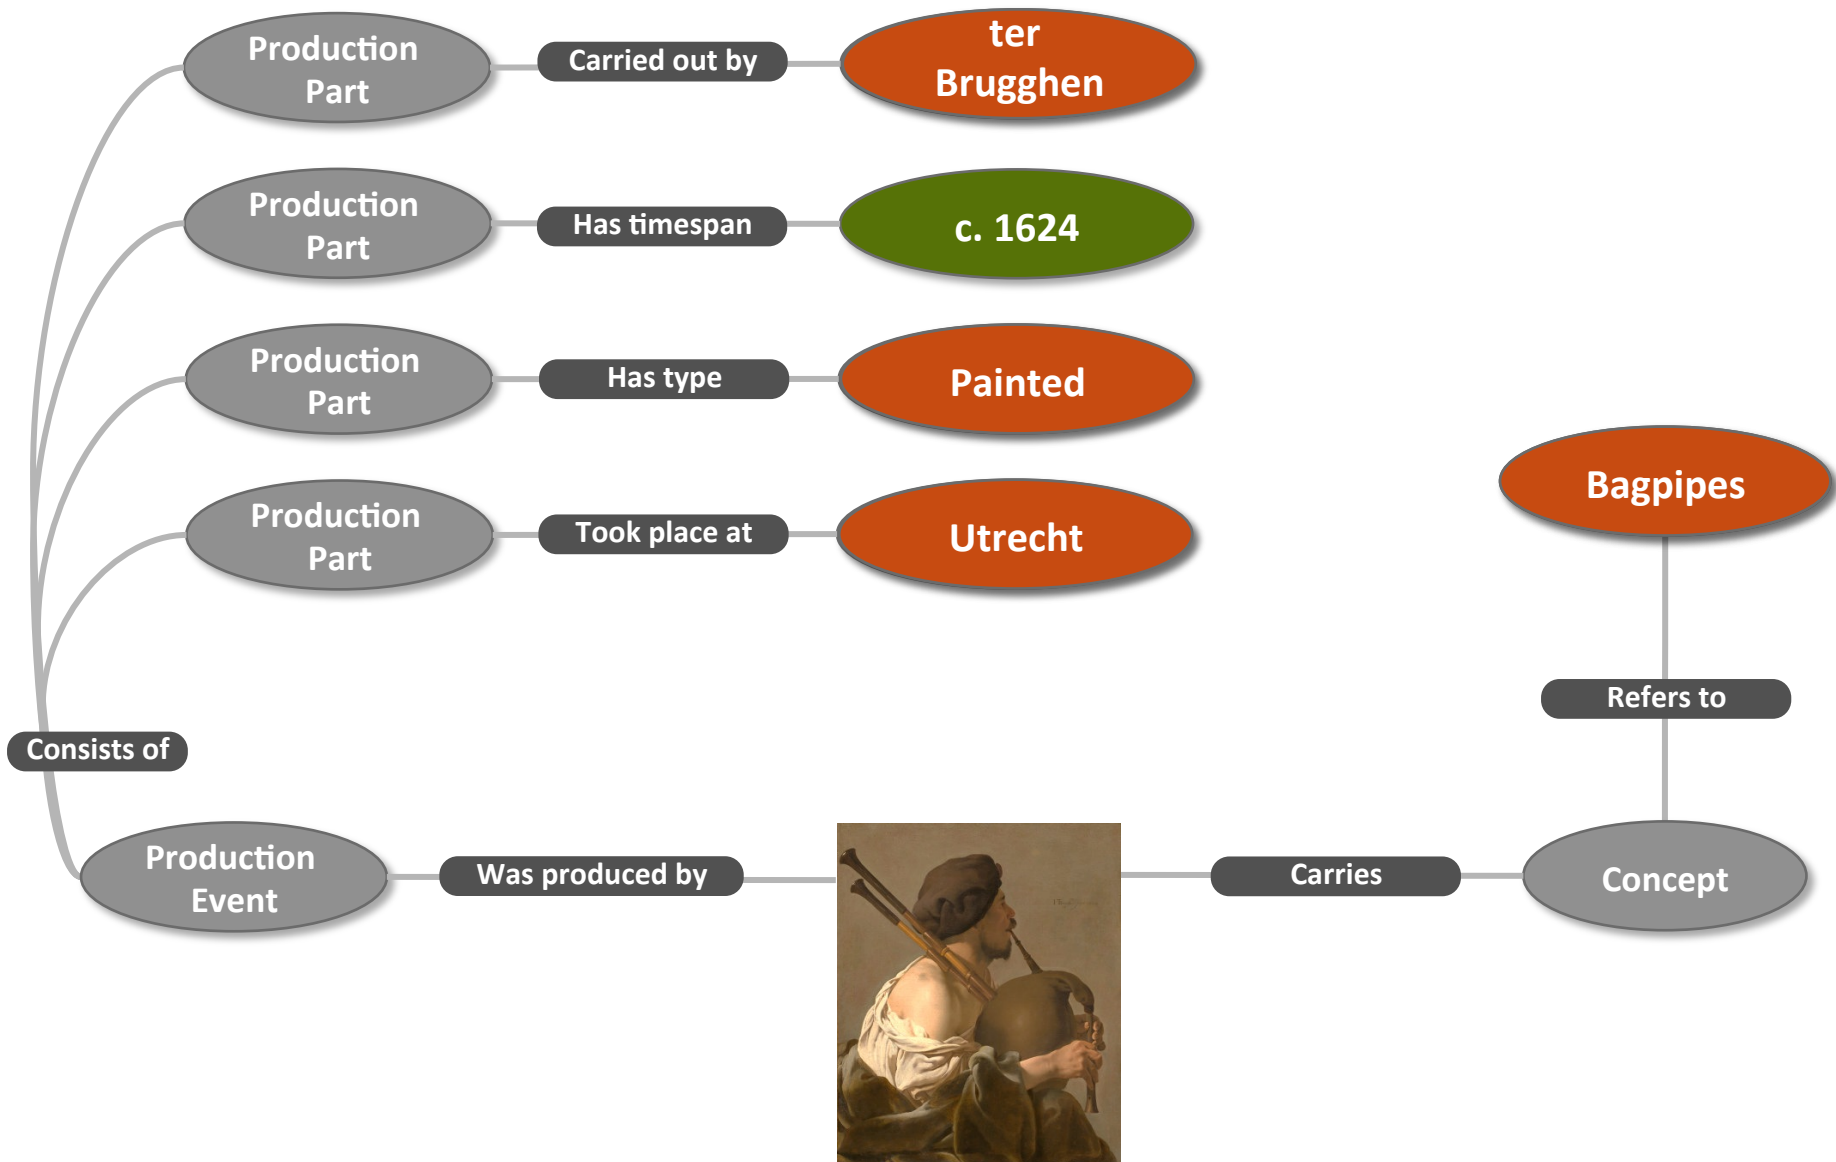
Production Part

Carried out by

ter Brugghen

Production Part

Has timespan

c. 1624

Production Part

Has type

Painted

Bagpipes

Production Part

Took place at

Utrecht

Refers to

Consists of

Production Event

Was produced by

Carries

Concept